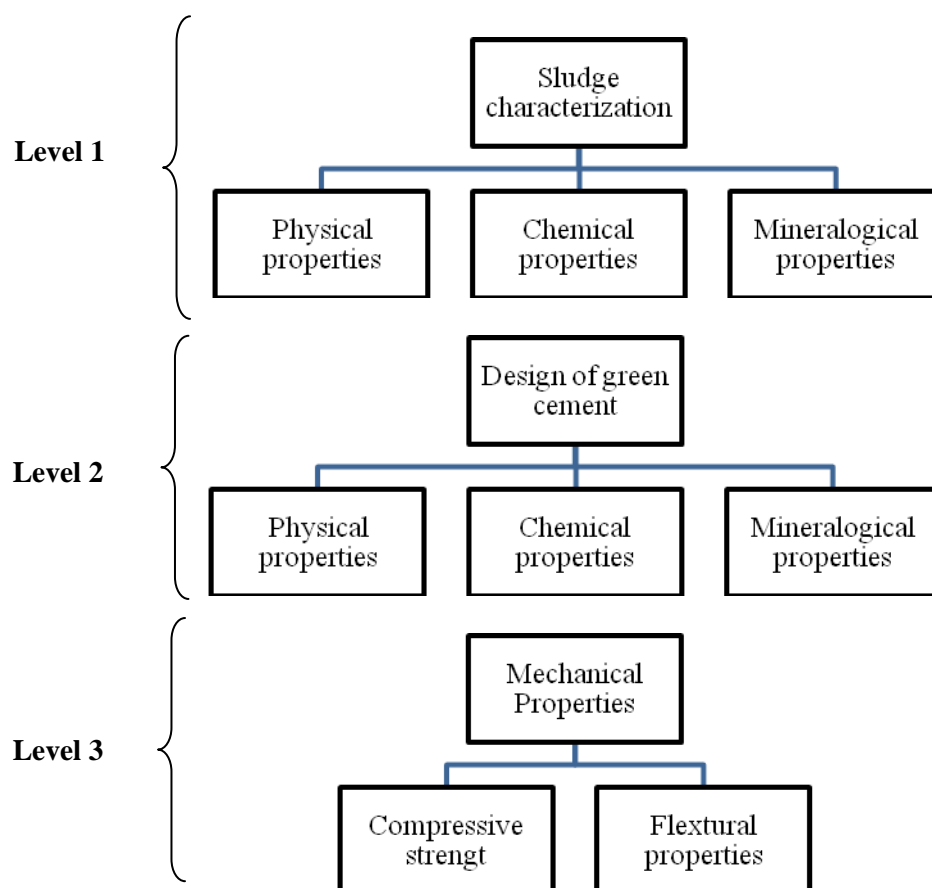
Level 1

Sludge characterization

Physical properties

Chemical properties

Mineralogical properties

Level 2

Design of green cement

Physical properties

Chemical properties

Mineralogical properties

Level 3

Mechanical Properties

Compressive strengt

Flextural properties